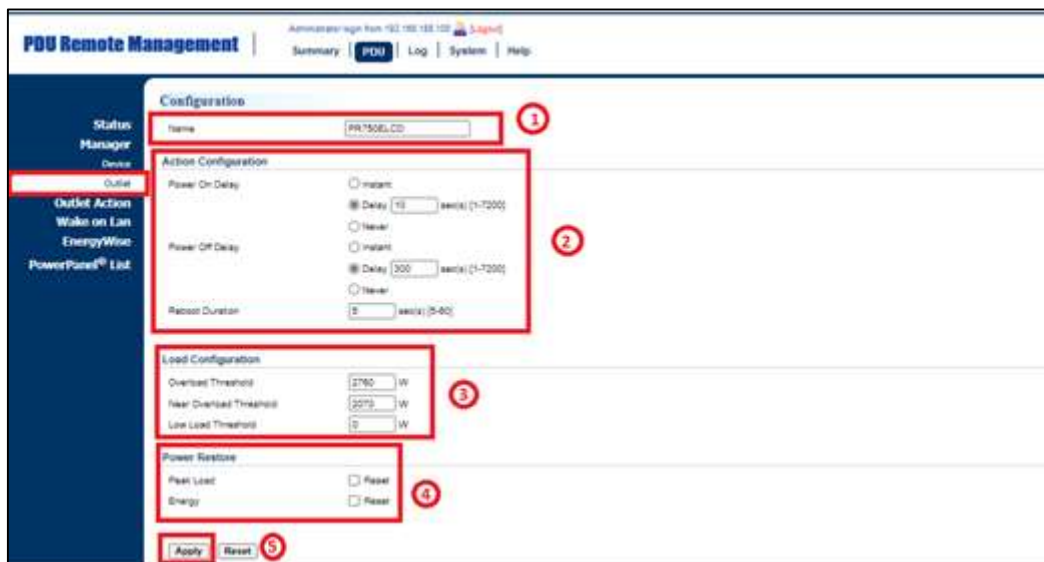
PDU Remote Management

Administrator login from 192.168.188.100 [Logout]

Summary | PDU | Log | System | Help

Status
Manager
Device
Outlet
Outlet Action
Wake on Lan
EnergyWise
PowerPanel® List

Configuration

1

Name PR750ELCD

Action Configuration

2

Power On Delay
Instant
Delay 10 sec(s) [1-7200]
Never

Power Off Delay
Instant
Delay 300 sec(s) [1-7200]
Never

Reboot Duration 5 sec(s) [5-60]

Load Configuration

3

Overload Threshold 2760 W
Near Overload Threshold 2070 W
Low Load Threshold 0 W

Power Restore

4

Peak Load Reset
Energy Reset

Apply Reset

5